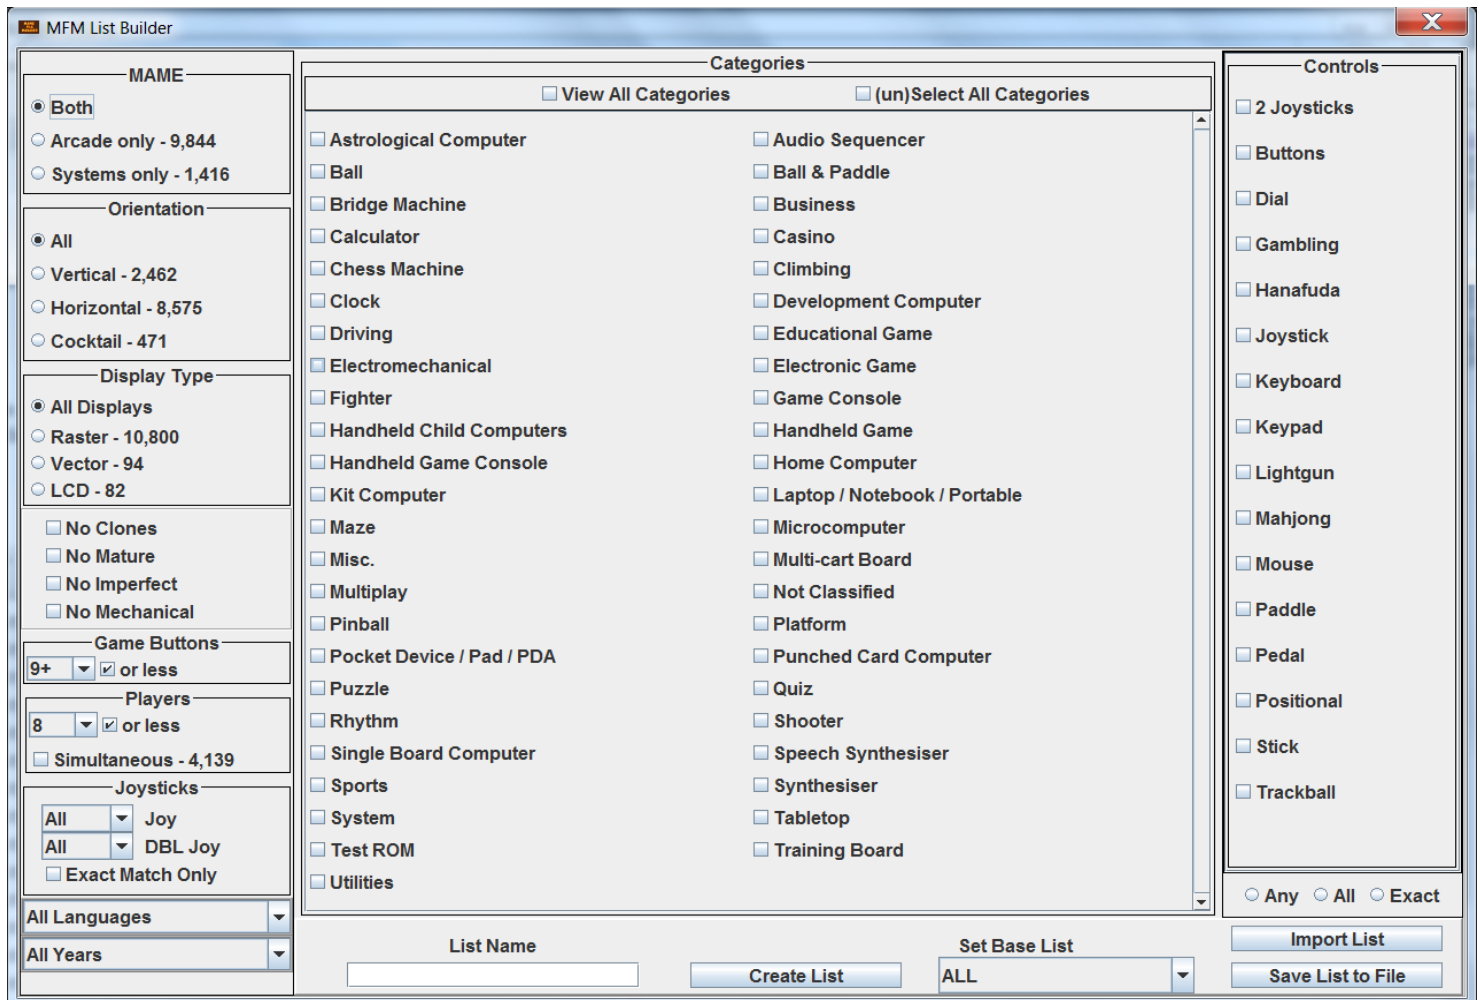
MFM List Builder

MAME
Both
Arcade only - 9,844
Systems only - 1,416

Orientation
All
Vertical - 2,462
Horizontal - 8,575
Cocktail - 471

Display Type
All Displays
Raster - 10,800
Vector - 94
LCD - 82

No Clones
No Mature
No Imperfect
No Mechanical

Game Buttons
9+ or less

Players
8 or less
Simultaneous - 4,139

Joysticks
All Joy
All DBL Joy
Exact Match Only

All Languages
All Years

Categories
View All Categories
(un)Select All Categories

Astrological Computer
Ball
Bridge Machine
Calculator
Chess Machine
Clock
Driving
Electromechanical
Fighter
Handheld Child Computers
Handheld Game Console
Kit Computer
Maze
Misc.
Multiplay
Pinball
Pocket Device / Pad / PDA
Puzzle
Rhythm
Single Board Computer
Sports
System
Test ROM
Utilities

Audio Sequencer
Ball & Paddle
Business
Casino
Climbing
Development Computer
Educational Game
Electronic Game
Game Console
Handheld Game
Home Computer
Laptop / Notebook / Portable
Microcomputer
Multi-cart Board
Not Classified
Platform
Punched Card Computer
Quiz
Shooter
Speech Synthesiser
Synthesiser
Tabletop
Training Board

Controls
2 Joysticks
Buttons
Dial
Gambling
Hanafuda
Joystick
Keyboard
Keypad
Lightgun
Mahjong
Mouse
Paddle
Pedal
Positional
Stick
Trackball

Any All Exact

List Name
Create List
Set Base List
ALL
Import List
Save List to File